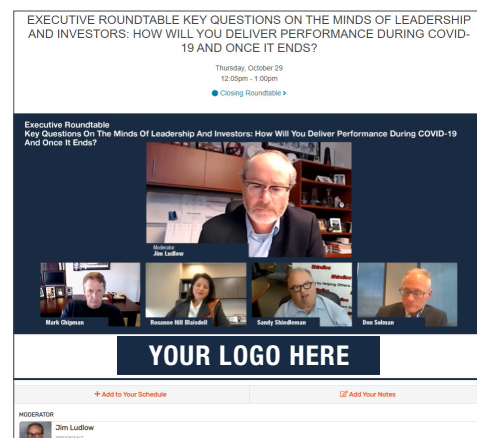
EXECUTIVE ROUNDTABLE KEY QUESTIONS ON THE MINDS OF LEADERSHIP AND INVESTORS: HOW WILL YOU DELIVER PERFORMANCE DURING COVID-19 AND ONCE IT ENDS?

Thursday, October 29
12:05pm - 1:00pm

Closing Roundtable >

Executive Roundtable
Key Questions On The Minds Of Leadership And Investors: How Will You Deliver Performance During COVID-19 And Once It Ends?

Moderator
Jim Ludlow

Mark Chipman

Rosanne Hill Blaisdell

Sandy Shindleman

Don Selman

YOUR LOGO HERE

+ Add to Your Schedule

Add Your Notes

MODERATOR

Jim Ludlow
PRESIDENT